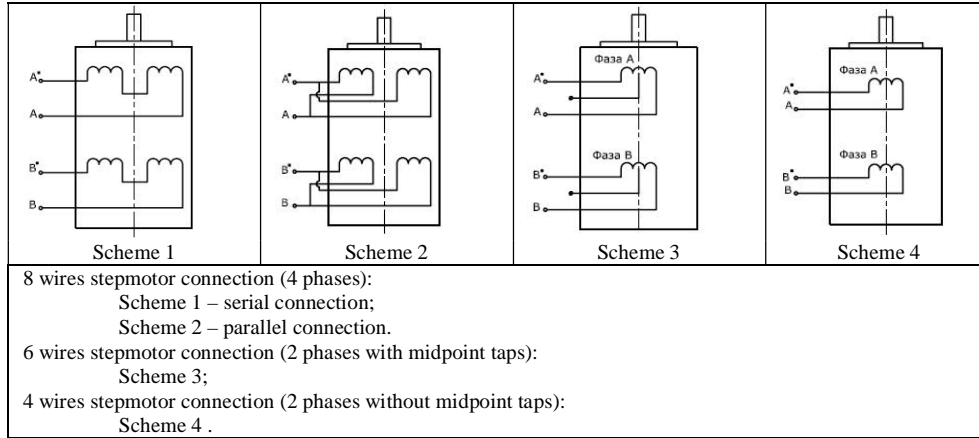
| A• A B• B | A• A B• B | Фаза А A• A Фаза В B• B | Фаза А A• A Фаза В B• B |
|---|---|---|---|
| Scheme 1 | Scheme 2 | Scheme 3 | Scheme 4 |

8 wires stepmotor connection (4 phases):
Scheme 1 – serial connection;
Scheme 2 – parallel connection.
6 wires stepmotor connection (2 phases with midpoint taps):
Scheme 3;
4 wires stepmotor connection (2 phases without midpoint taps):
Scheme 4 .